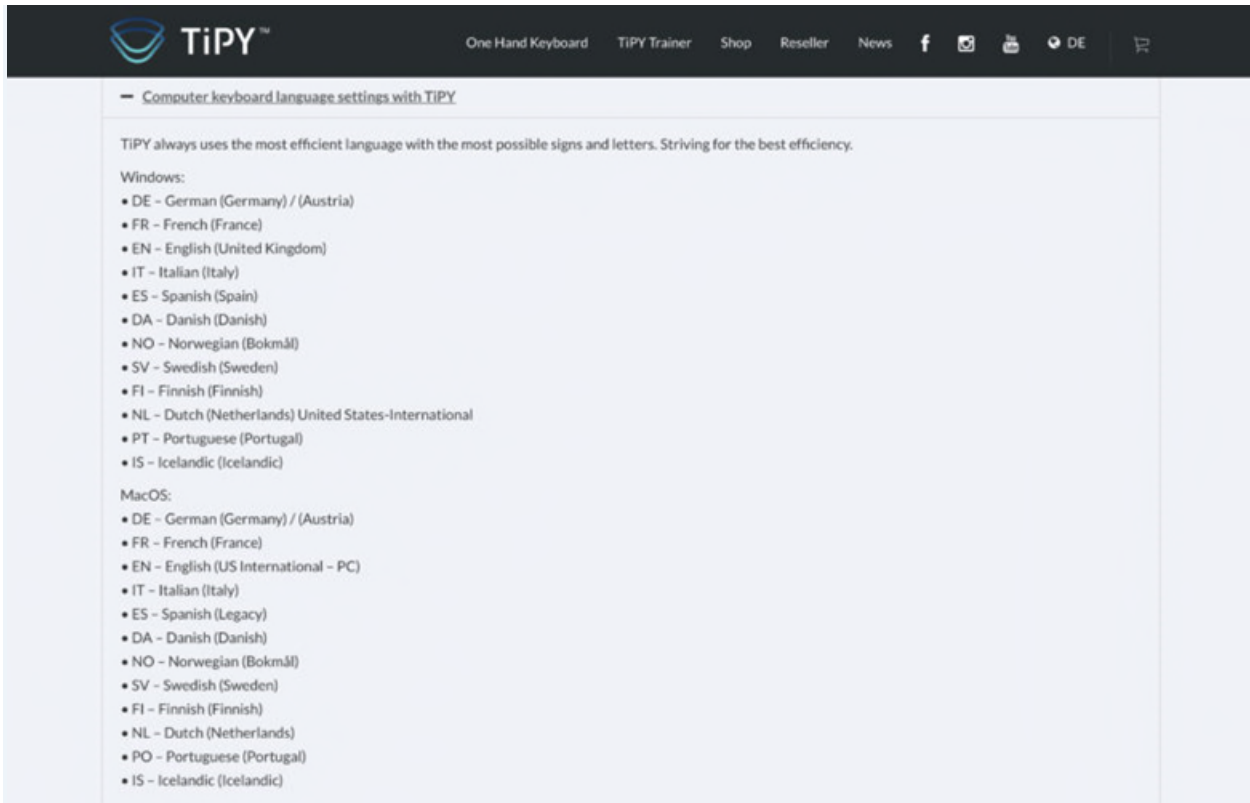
TiPY™

One Hand Keyboard TiPY Trainer Shop Reseller News DE

— Computer keyboard language settings with TiPY

TiPY always uses the most efficient language with the most possible signs and letters. Striving for the best efficiency.

Windows:
• DE – German (Germany) / (Austria)
• FR – French (France)
• EN – English (United Kingdom)
• IT – Italian (Italy)
• ES – Spanish (Spain)
• DA – Danish (Danish)
• NO – Norwegian (Bokmål)
• SV – Swedish (Sweden)
• FI – Finnish (Finnish)
• NL – Dutch (Netherlands) United States-International
• PT – Portuguese (Portugal)
• IS – Icelandic (Icelandic)

MacOS:
• DE – German (Germany) / (Austria)
• FR – French (France)
• EN – English (US International – PC)
• IT – Italian (Italy)
• ES – Spanish (Legacy)
• DA – Danish (Danish)
• NO – Norwegian (Bokmål)
• SV – Swedish (Sweden)
• FI – Finnish (Finnish)
• NL – Dutch (Netherlands)
• PO – Portuguese (Portugal)
• IS – Icelandic (Icelandic)